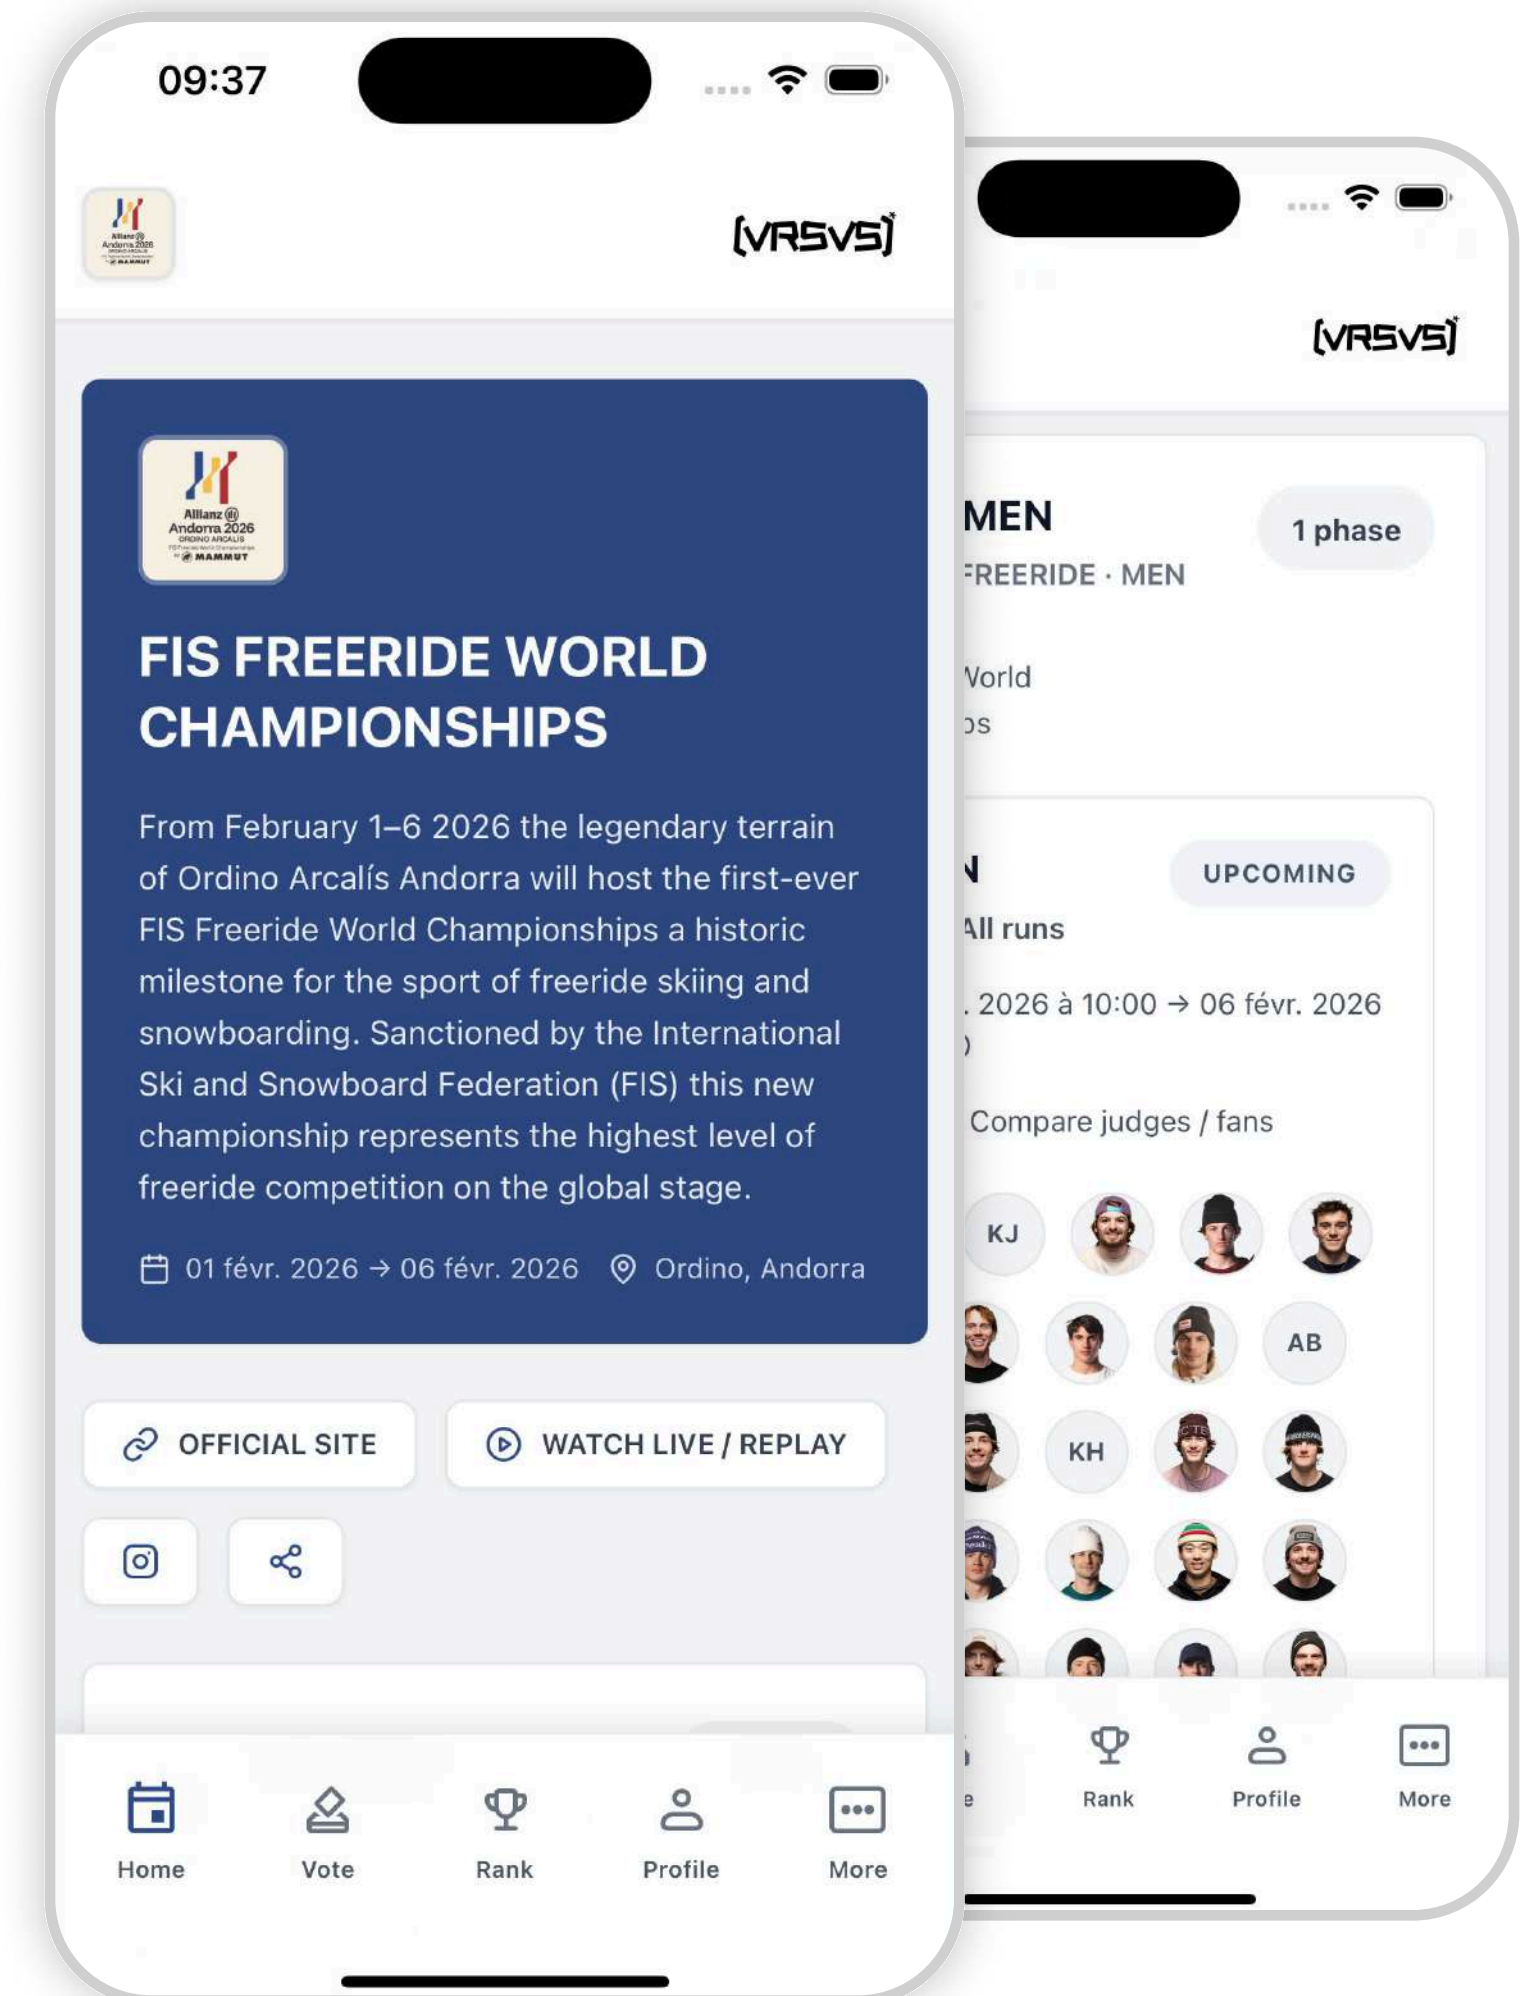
09:37

Allianz Andorra 2026 ORDINO ARCALIS MAMMUT

[VRSVS]

Allianz Andorra 2026 ORDINO ARCALIS MAMMUT

FIS FREERIDE WORLD CHAMPIONSHIPS

From February 1–6 2026 the legendary terrain of Ordino Arcalís Andorra will host the first-ever FIS Freeride World Championships a historic milestone for the sport of freeride skiing and snowboarding. Sanctioned by the International Ski and Snowboard Federation (FIS) this new championship represents the highest level of freeride competition on the global stage.

01 févr. 2026 → 06 févr. 2026 Ordino, Andorra

OFFICIAL SITE

WATCH LIVE / REPLAY

Home Vote Rank Profile More

[VRSVS]

MEN

1 phase

FREERIDE · MEN

World

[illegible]

UPCOMING

All runs

. 2026 à 10:00 → 06 févr. 2026

Compare judges / fans

KJ

AB

KH

Rank Profile More